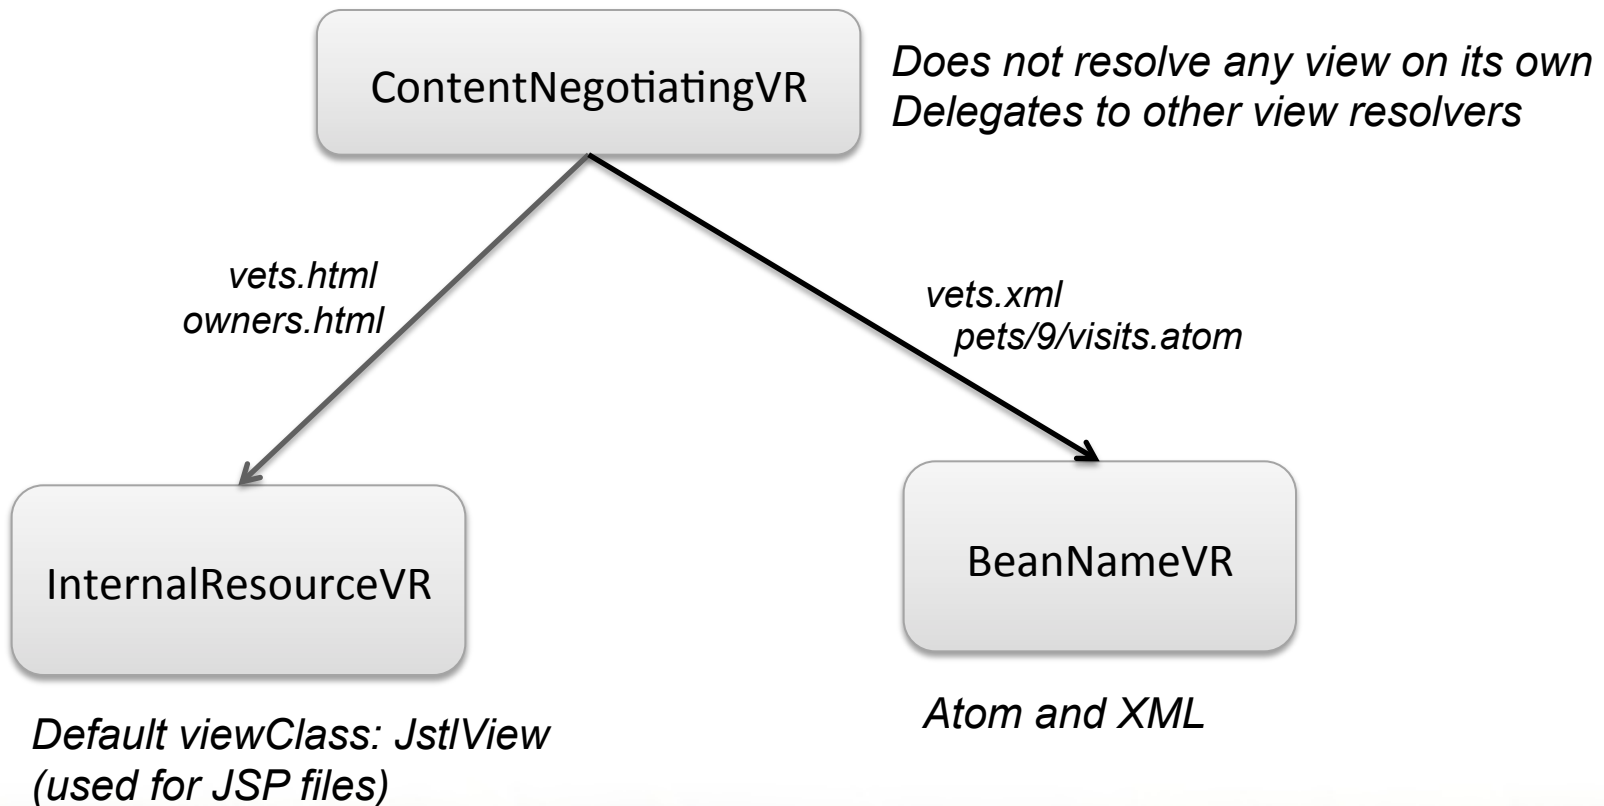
ContentNegotiatingVR

Does not resolve any view on its own
Delegates to other view resolvers

vets.html
owners.html

vets.xml
pets/9/visits.atom

InternalResourceVR

BeanNameVR

Default viewClass: JstlView
(used for JSP files)

Atom and XML